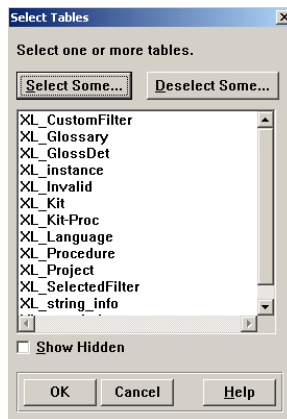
Select Tables

Select one or more tables.

Select Some... Deselect Some...

XL_CustomFilter
XL_Glossary
XL_GlossDet
XL_instance
XL_Invalid
XL_Kit
XL_Kit-Proc
XL_Language
XL_Procedure
XL_Project
XL_SelectedFilter
XL_string_info
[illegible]

Show Hidden

OK Cancel Help